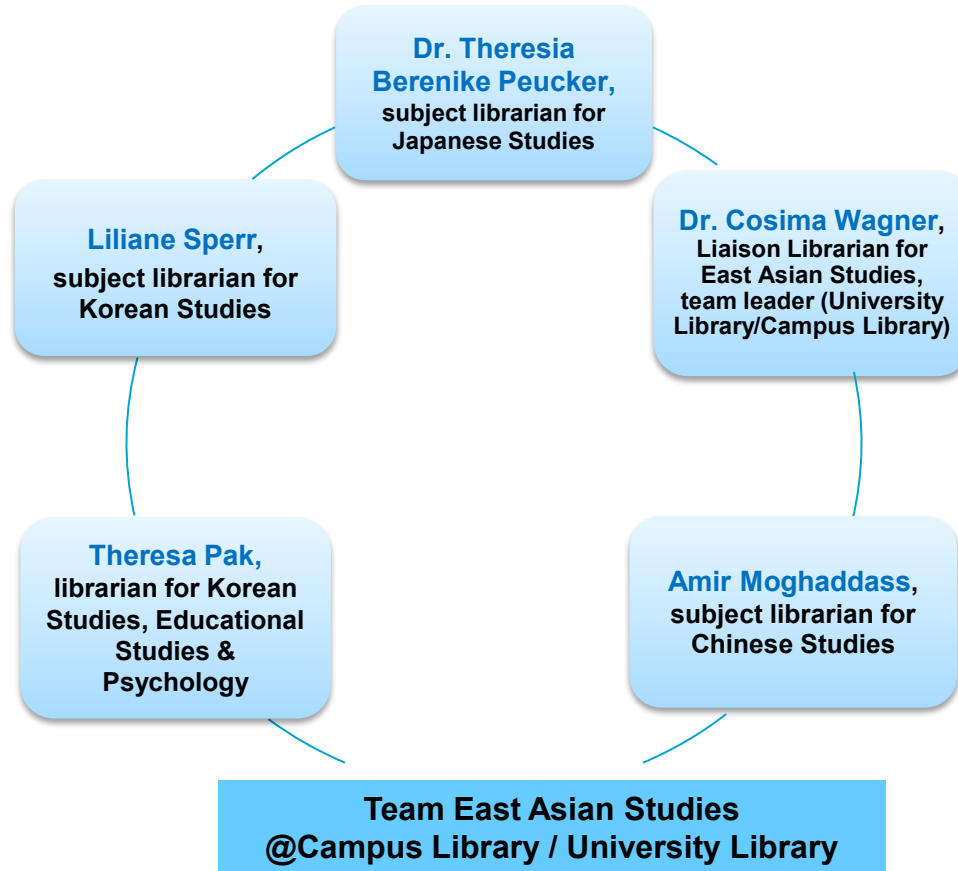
Dr. Theresia Berenike Peucker, subject librarian for Japanese Studies

Dr. Cosima Wagner, Liaison Librarian for East Asian Studies, team leader (University Library/Campus Library)

Amir Moghaddass, subject librarian for Chinese Studies

Theresa Pak, librarian for Korean Studies, Educational Studies & Psychology

Liliane Sperr, subject librarian for Korean Studies

Team East Asian Studies @Campus Library / University Library